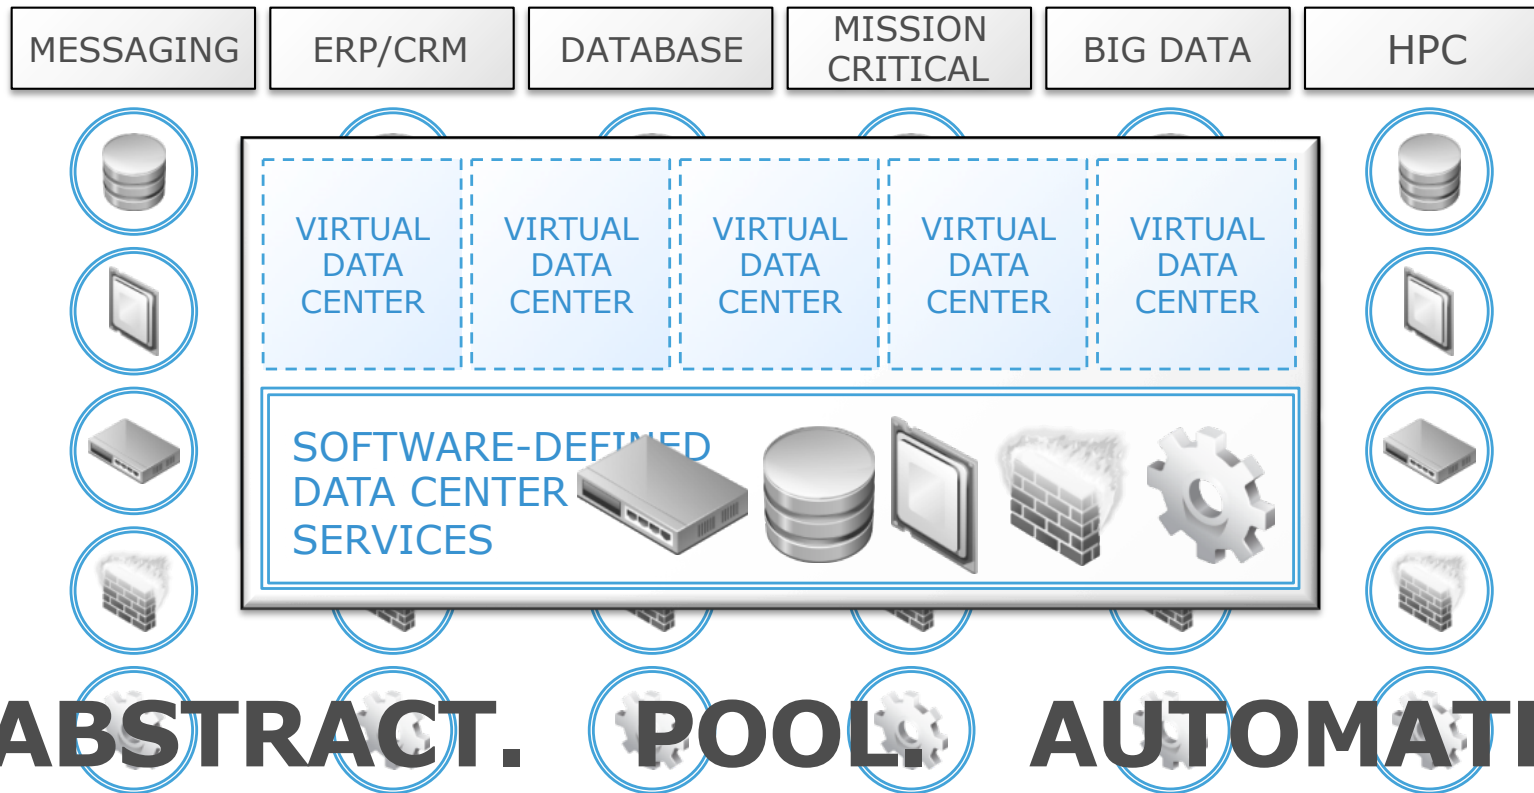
MESSAGING ERP/CRM DATABASE MISSION CRITICAL BIG DATA HPC

VIRTUAL DATA CENTER VIRTUAL DATA CENTER VIRTUAL DATA CENTER VIRTUAL DATA CENTER VIRTUAL DATA CENTER

SOFTWARE-DEFINED DATA CENTER SERVICES

ABSTRACT. POOL. AUTOMAT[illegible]